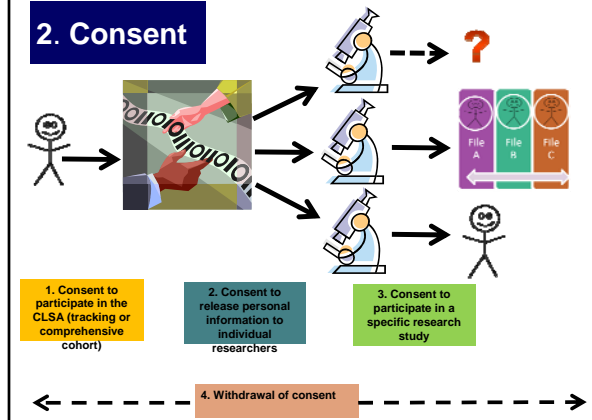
2. Consent

?

File A

File B

File C

1. Consent to participate in the CLSA (tracking or comprehensive cohort)

2. Consent to release personal information to individual researchers

3. Consent to participate in a specific research study

4. Withdrawal of consent